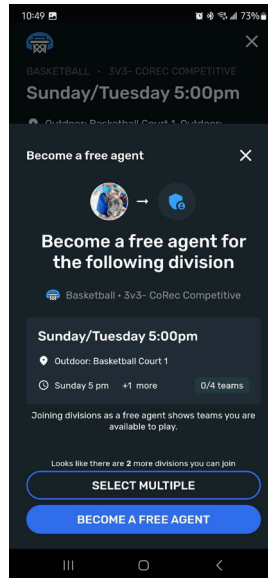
10:49 73%

BASKETBALL • 3V3- COREC COMPETITIVE

Sunday/Tuesday 5:00pm

Outdoor: Basketball Court 1, Outdoor:

Become a free agent

Become a free agent for the following division

Basketball • 3v3- CoRec Competitive

Sunday/Tuesday 5:00pm

Outdoor: Basketball Court 1

Sunday 5 pm +1 more 0/4 teams

Joining divisions as a free agent shows teams you are available to play.

Looks like there are 2 more divisions you can join

SELECT MULTIPLE

BECOME A FREE AGENT